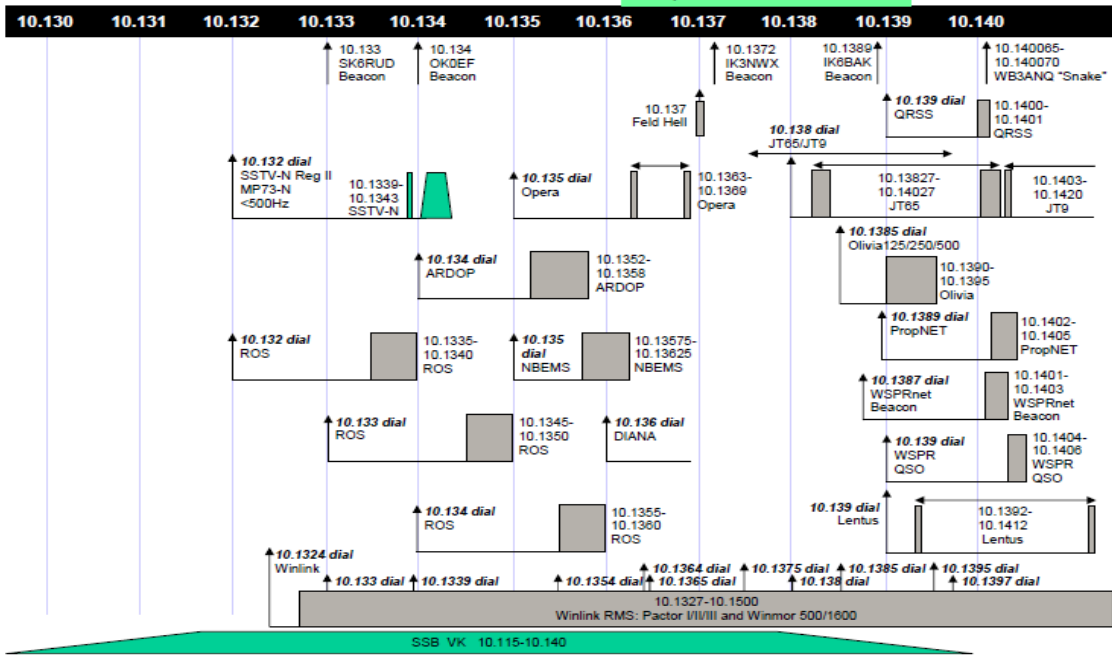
10.130 10.131 10.132 10.133 10.134 10.135 10.136 10.137 10.138 10.139 10.140

10.133
SK6RUD
Beacon

10.134
OK0EF
Beacon

10.1372
IK3NWX
Beacon

10.1389
IK6BAK
Beacon

10.140065-
10.140070
WB3ANQ "Snake"

10.137
Feld Hell

10.139 dial
QRSS

10.1400-
10.1401
QRSS

10.138 dial
JT65/JT9

10.132 dial
SSTV-N Reg II
MP73-N
<500Hz

10.1339-
10.1343
SSTV-N

10.135 dial
Opera

10.1363-
10.1369
Opera

10.13827-
10.14027
JT65

10.1403-
10.1420
JT9

10.1385 dial
Olivia125/250/500

10.134 dial
ARDOP

10.1352-
10.1358
ARDOP

10.1390-
10.1395
Olivia

10.1389 dial
PropNET

10.1402-
10.1405
PropNET

10.132 dial
ROS

10.1335-
10.1340
ROS

10.135
dial
NBEMS

10.13575-
10.13625
NBEMS

10.1387 dial
WSPRnet
Beacon

10.1401-
10.1403
WSPRnet
Beacon

10.133 dial
ROS

10.1345-
10.1350
ROS

10.136 dial
DIANA

10.139 dial
WSPR
QSO

10.1404-
10.1406
WSPR
QSO

10.134 dial
ROS

10.1355-
10.1360
ROS

10.139 dial
Lentus

10.1392-
10.1412
Lentus

10.1324 dial
Winlink

10.133 dial
10.1339 dial
10.1354 dial
10.1364 dial
10.1365 dial
10.1375 dial
10.138 dial
10.1385 dial
10.1395 dial
10.1397 dial

10.1327-10.1500
Winlink RMS: Pactor I/II/III and Winmor 500/1600

SSB VK 10.115-10.140